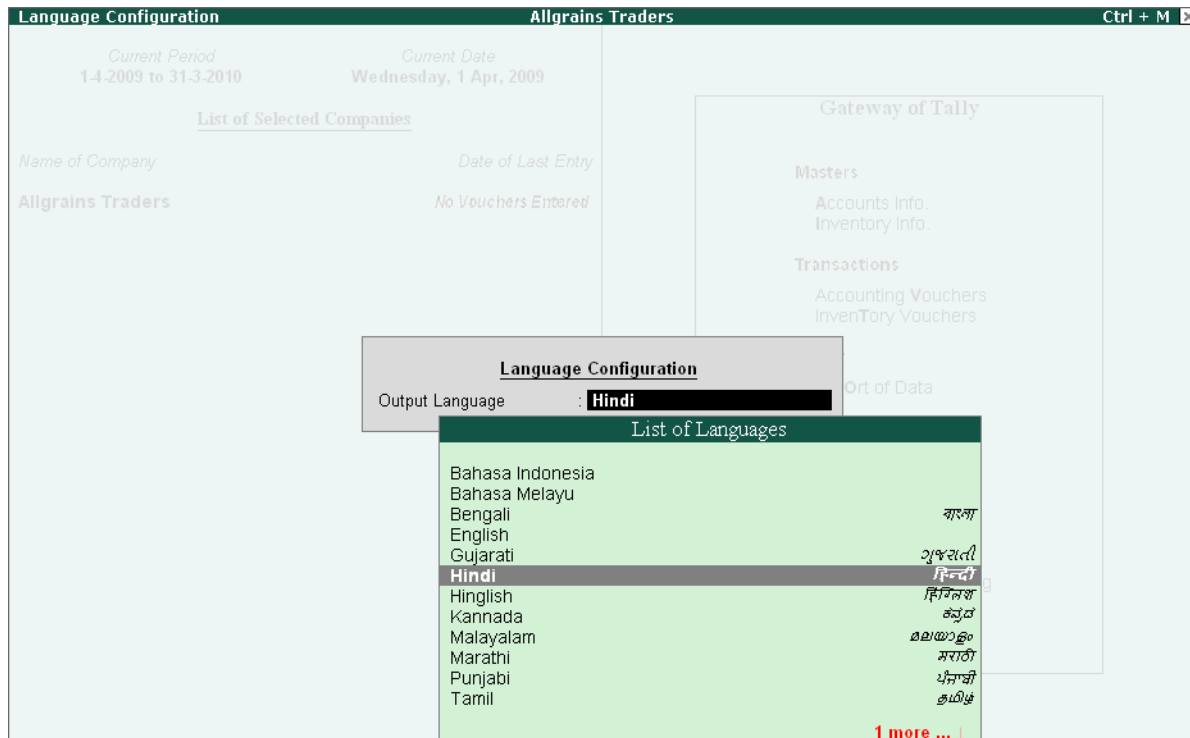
Language Configuration Allgrains Traders Ctrl + M

Current Period
1-4-2009 to 31-3-2010

Current Date
Wednesday, 1 Apr, 2009

List of Selected Companies

Name of Company
Date of Last Entry

Allgrains Traders
No Vouchers Entered

Gateway of Tally

Masters
Accounts Info.
Inventory Info.

Transactions
Accounting Vouchers
InvenTory Vouchers

Ort of Data

Language Configuration
Output Language : Hindi

List of Languages

Bahasa Indonesia
Bahasa Melayu
Bengali বাংলা
English
Gujarati ગુજરાતી
Hindi हिन्दी
Hinglish हिंग्लिश
Kannada ಕನ್ನಡ
Malayalam മലയാളം
Marathi मराठी
Punjabi ਪੰਜਾਬੀ
Tamil தமிழ்

1 more ...